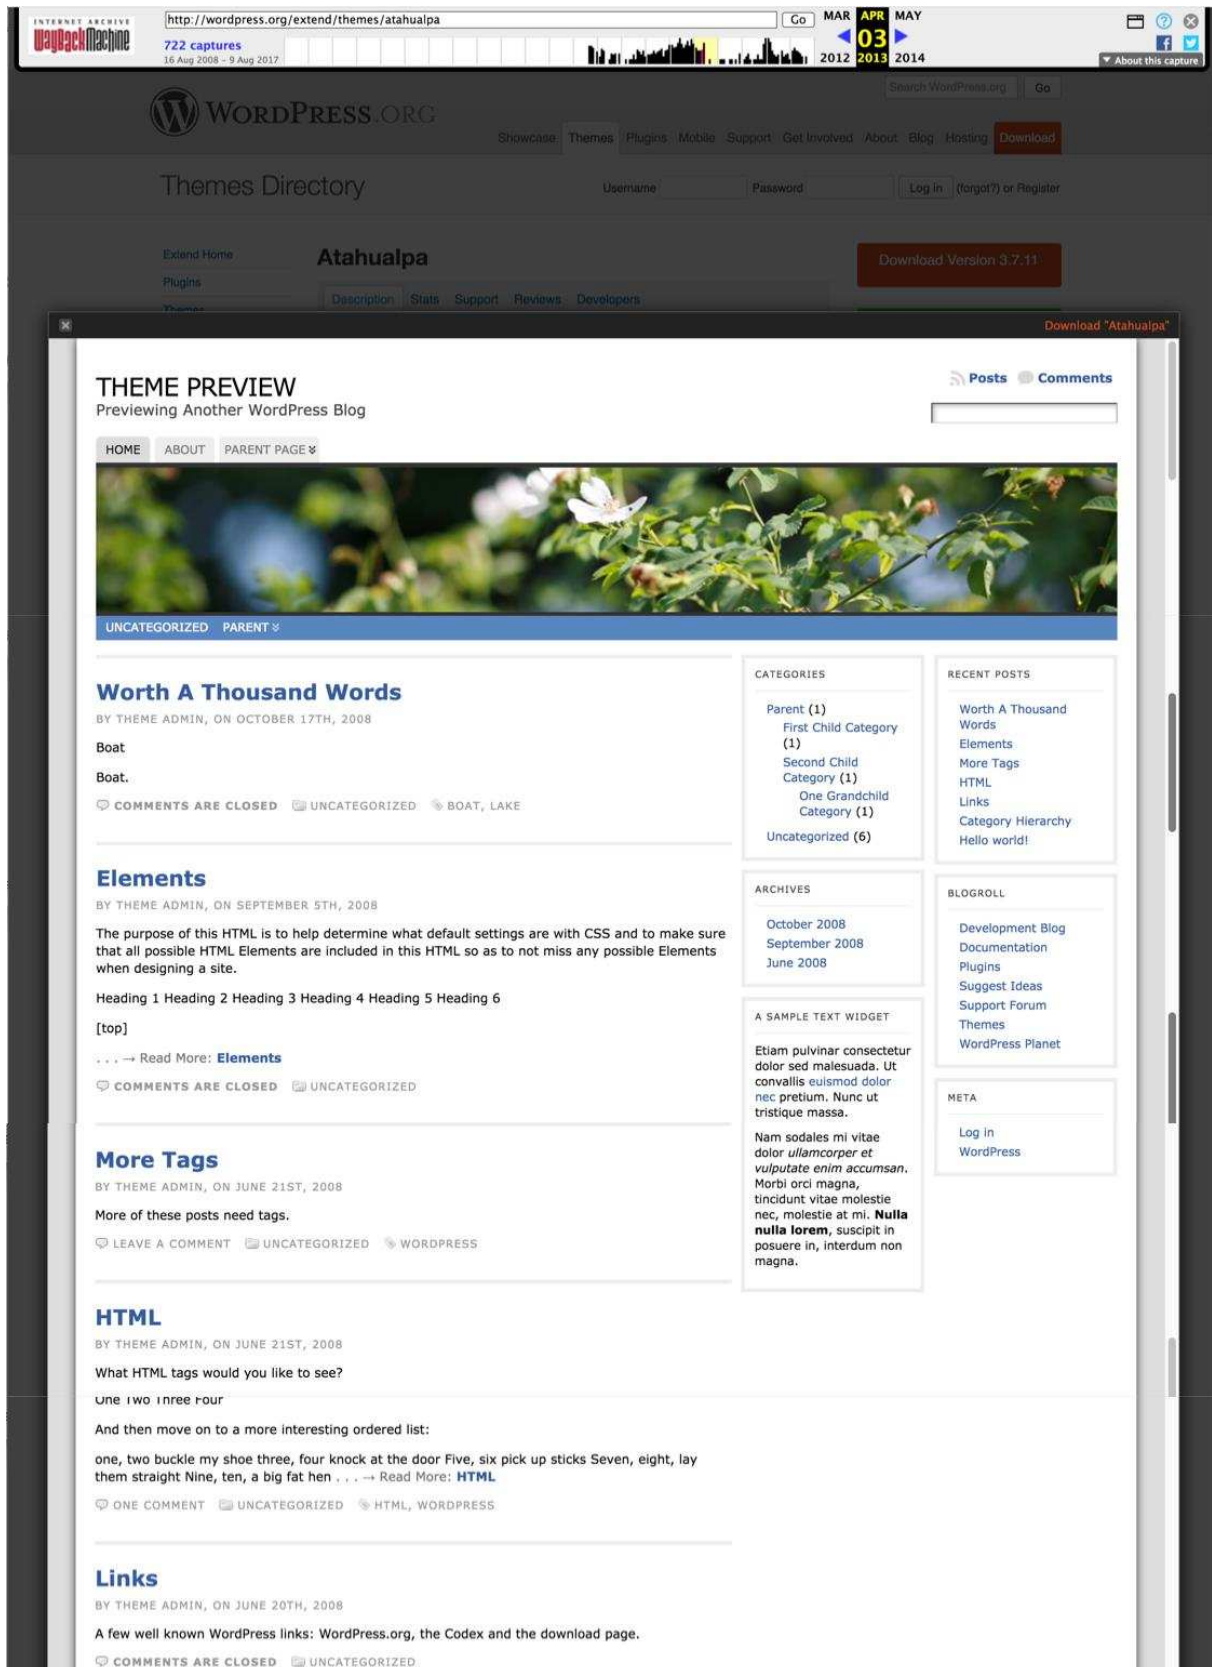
INTERNET ARCHIVE WayBackMachine
http://wordpress.org/extend/themes/atahualpa Go
722 captures
16 Aug 2008 – 9 Aug 2017
MAR APR MAY
03
2012 2013 2014
About this capture

WordPress.org
Search WordPress.org Go
Showcase Themes Plugins Mobile Support Get Involved About Blog Hosting Download
Themes Directory
Username Password Log in (forgot?) or Register
Extend Home
Plugins
Atahualpa
Description Stats Support Reviews Developers
Download Version 3.7.11
Download "Atahualpa"

THEME PREVIEW
Previewing Another WordPress Blog
Posts Comments
HOME ABOUT PARENT PAGE
UNCATEGORIZED PARENT

Worth A Thousand Words
BY THEME ADMIN, ON OCTOBER 17TH, 2008
Boat
Boat.
COMMENTS ARE CLOSED UNCATEGORIZED BOAT, LAKE

Elements
BY THEME ADMIN, ON SEPTEMBER 5TH, 2008
The purpose of this HTML is to help determine what default settings are with CSS and to make sure that all possible HTML Elements are included in this HTML so as to not miss any possible Elements when designing a site.
Heading 1 Heading 2 Heading 3 Heading 4 Heading 5 Heading 6
[top]
. . . → Read More: Elements
COMMENTS ARE CLOSED UNCATEGORIZED

More Tags
BY THEME ADMIN, ON JUNE 21ST, 2008
More of these posts need tags.
LEAVE A COMMENT UNCATEGORIZED WORDPRESS

HTML
BY THEME ADMIN, ON JUNE 21ST, 2008
What HTML tags would you like to see?
One Two Three Four
And then move on to a more interesting ordered list:
one, two buckle my shoe three, four knock at the door Five, six pick up sticks Seven, eight, lay them straight Nine, ten, a big fat hen . . . → Read More: HTML
ONE COMMENT UNCATEGORIZED HTML, WORDPRESS

Links
BY THEME ADMIN, ON JUNE 20TH, 2008
A few well known WordPress links: WordPress.org, the Codex and the download page.
COMMENTS ARE CLOSED UNCATEGORIZED

CATEGORIES
Parent (1)
First Child Category (1)
Second Child Category (1)
One Grandchild Category (1)
Uncategorized (6)

ARCHIVES
October 2008
September 2008
June 2008

A SAMPLE TEXT WIDGET
Etiam pulvinar consectetur dolor sed malesuada. Ut convallis euismod dolor nec pretium. Nunc ut tristique massa.
Nam sodales mi vitae dolor ullamcorper et vulputate enim accumsan. Morbi orci magna, tincidunt vitae molestie nec, molestie at mi. Nulla nulla lorem, suscipit in posuere in, interdum non magna.

RECENT POSTS
Worth A Thousand Words
Elements
More Tags
HTML
Links
Category Hierarchy
Hello world!

BLOGROLL
Development Blog
Documentation
Plugins
Suggest Ideas
Support Forum
Themes
WordPress Planet

META
Log in
WordPress